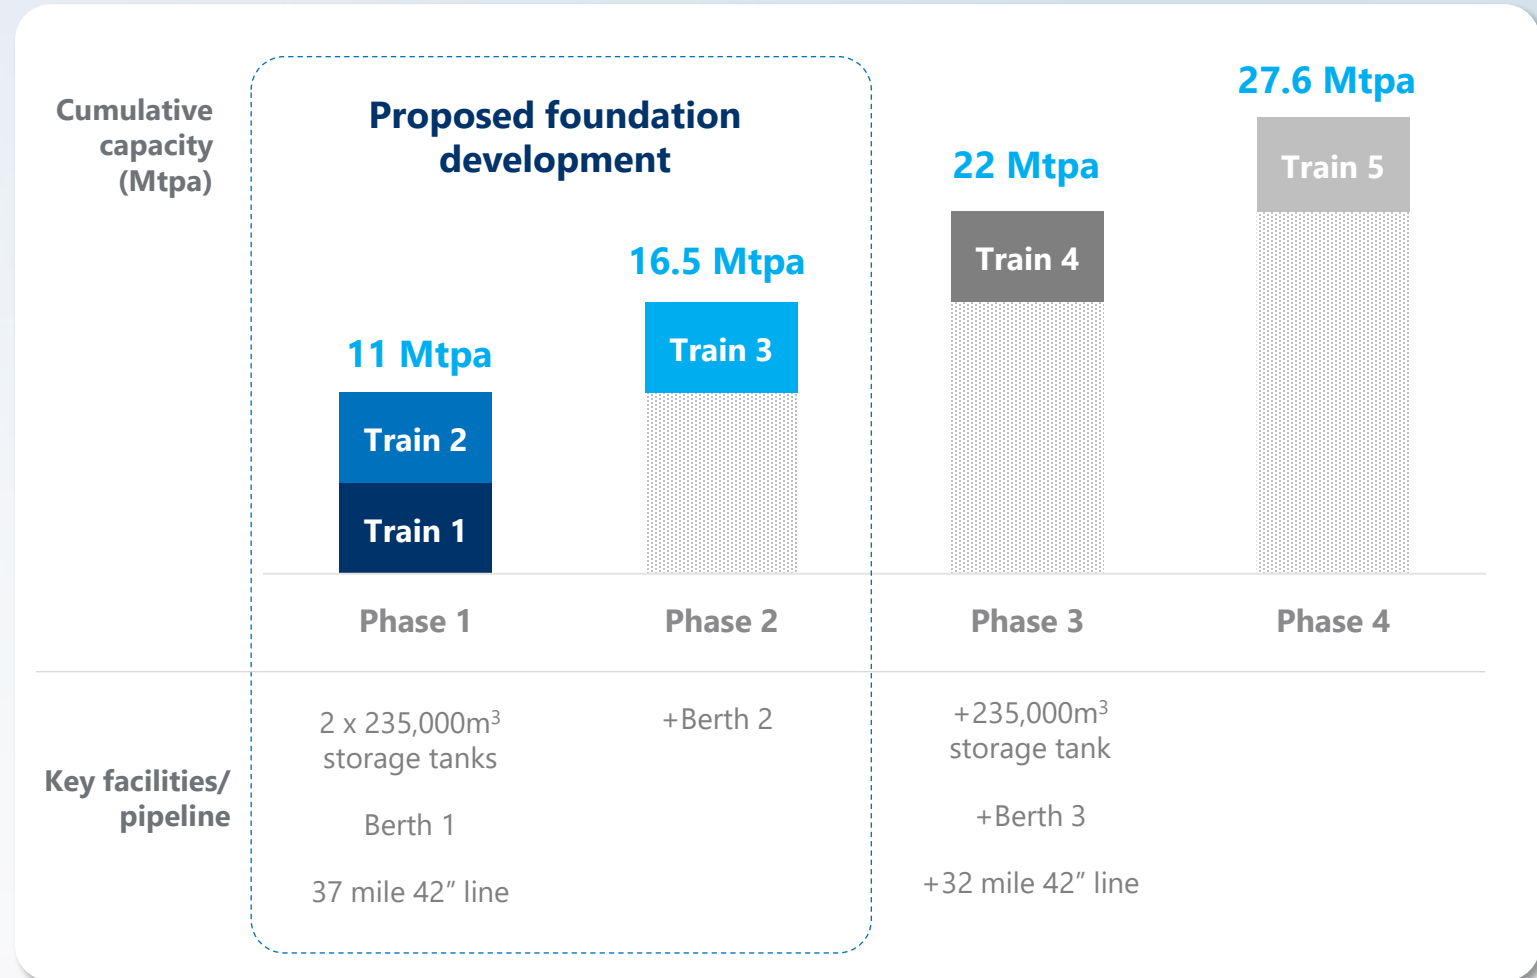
Cumulative capacity (Mtpa)

Proposed foundation development

27.6 Mtpa

22 Mtpa

16.5 Mtpa

11 Mtpa

Train 5

Train 4

Train 3

Train 2

Train 1

| Phase 1 | Phase 2 | Phase 3 | Phase 4 |
|---|---|---|---|

Key facilities/ pipeline

2 x 235,000m$^3$ storage tanks

Berth 1

37 mile 42” line

+Berth 2

+235,000m$^3$ storage tank

+Berth 3

+32 mile 42” line